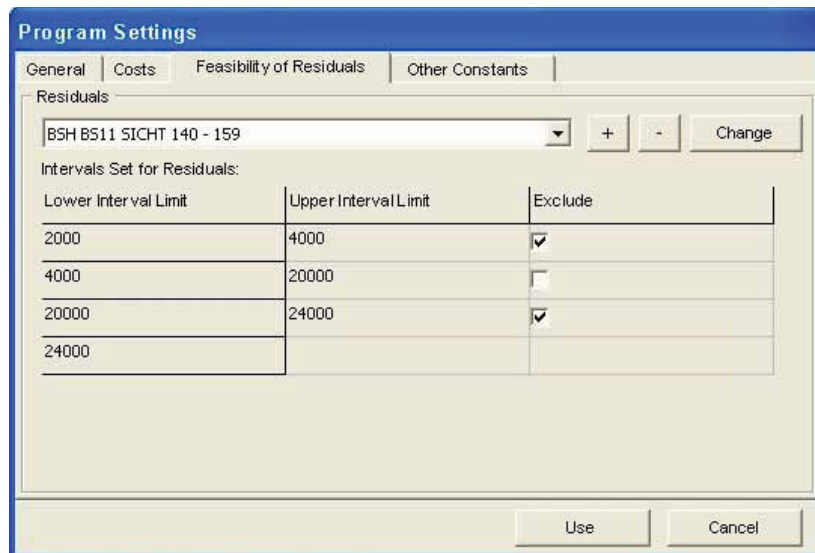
Program Settings

General | Costs | Feasibility of Residuals | Other Constants

Residuals

BSH BS11 SICHT 140 - 159

+ | - | Change

Intervals Set for Residuals:

| Lower Interval Limit | Upper Interval Limit | Exclude |
|---|---|---|
| 2000 | 4000 | ☑ |
| 4000 | 20000 | ☐ |
| 20000 | 24000 | ☑ |
| 24000 | | |

Use | Cancel